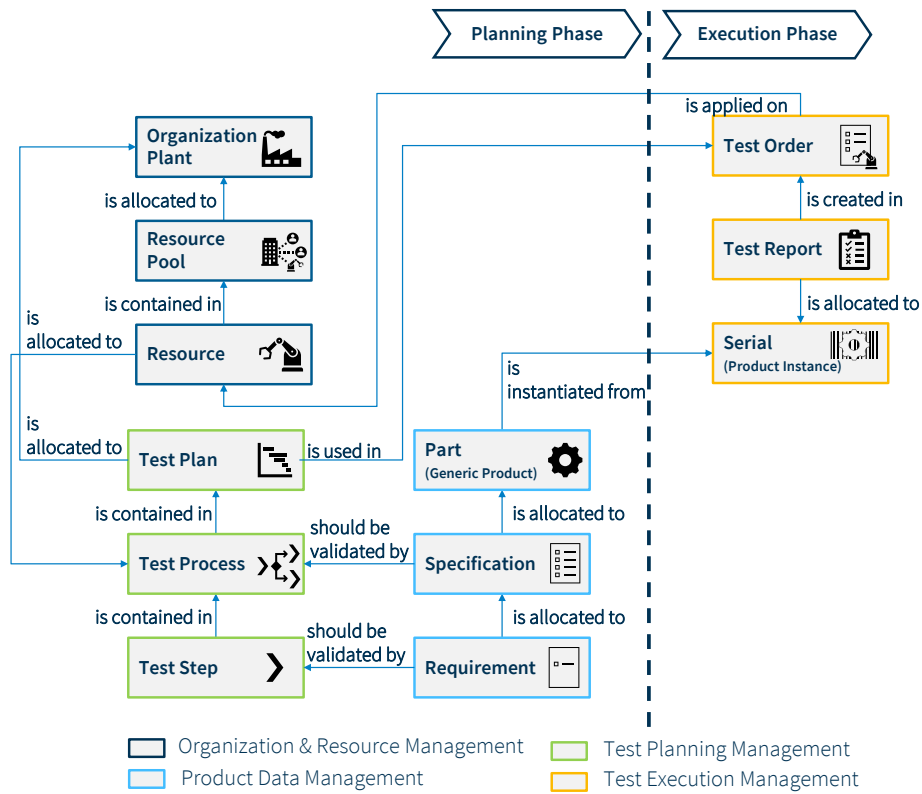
Planning Phase

Execution Phase

is applied on

Organization Plant

Test Order

is allocated to

is created in

Resource Pool

Test Report

is contained in

is allocated to

is allocated to

Resource

Serial (Product Instance)

is instantiated from

is allocated to

Test Plan

is used in

Part (Generic Product)

is contained in

should be validated by

is allocated to

Test Process

Specification

is contained in

should be validated by

is allocated to

Test Step

Requirement

Organization & Resource Management

Product Data Management

Test Planning Management

Test Execution Management